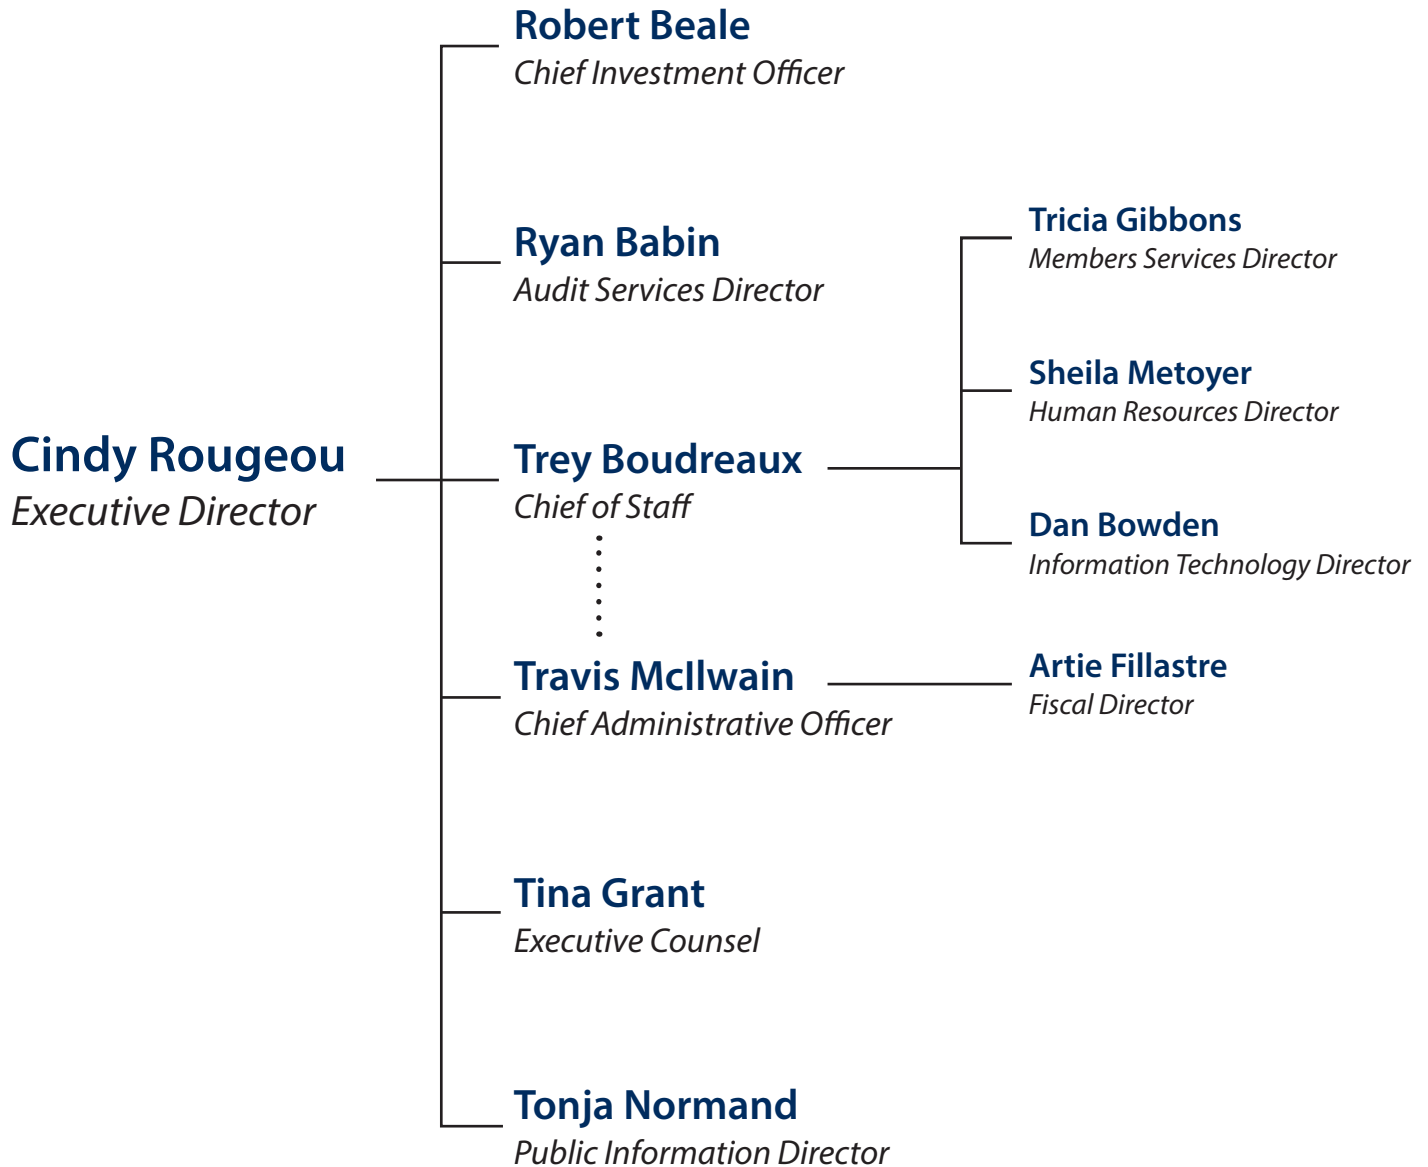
Cindy Rougeou
Executive Director

Robert Beale
Chief Investment Officer

Ryan Babin
Audit Services Director

Trey Boudreaux
Chief of Staff

Tricia Gibbons
Members Services Director

Sheila Metoyer
Human Resources Director

Dan Bowden
Information Technology Director

Travis McIlwain
Chief Administrative Officer

Artie Fillastre
Fiscal Director

Tina Grant
Executive Counsel

Tonja Normand
Public Information Director